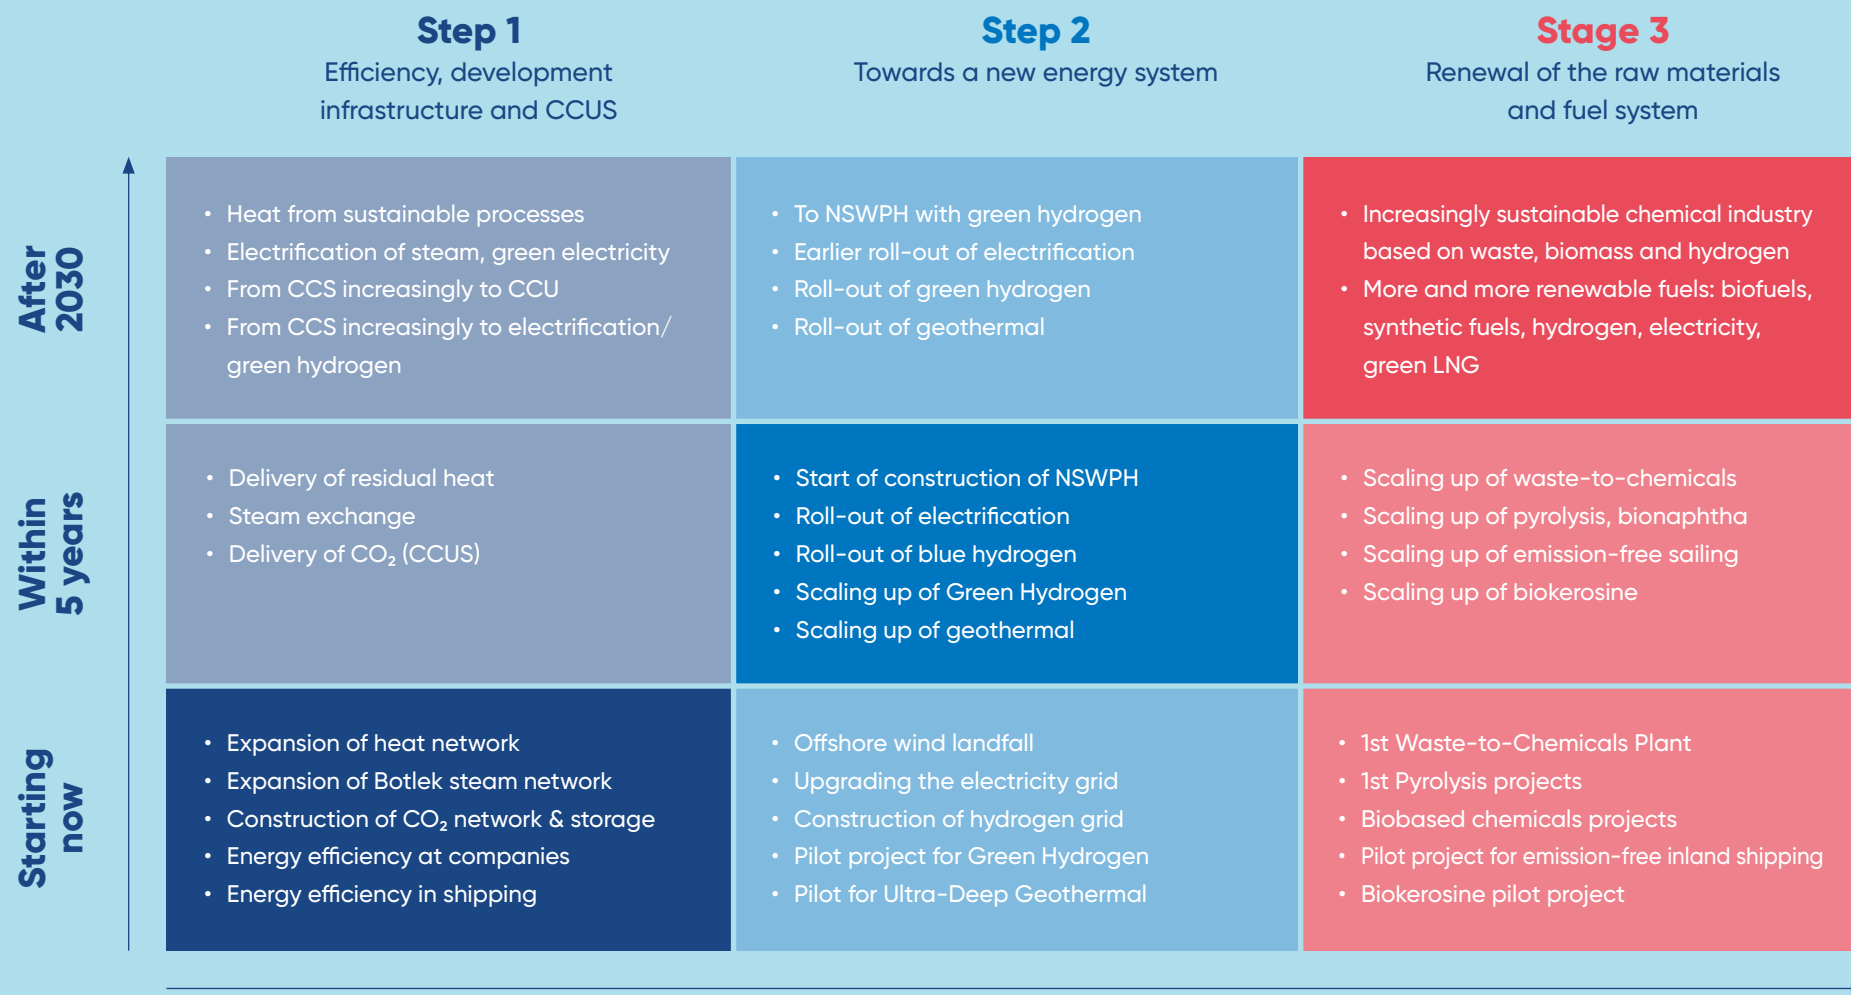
| | **Step 1** Efficiency, development infrastructure and CCUS | **Step 2** Towards a new energy system | **Stage 3** Renewal of the raw materials and fuel system |
|---|---|---|---|
| **After 2030** | • Heat from sustainable processes • Electrification of steam, green electricity • From CCS increasingly to CCU • From CCS increasingly to electrification/ green hydrogen | • To NSWPH with green hydrogen • Earlier roll-out of electrification • Roll-out of green hydrogen • Roll-out of geothermal | • Increasingly sustainable chemical industry based on waste, biomass and hydrogen • More and more renewable fuels: biofuels, synthetic fuels, hydrogen, electricity, green LNG |
| **Within 5 years** | • Delivery of residual heat • Steam exchange • Delivery of $CO_2$ (CCUS) | • Start of construction of NSWPH • Roll-out of electrification • Roll-out of blue hydrogen • Scaling up of Green Hydrogen • Scaling up of geothermal | • Scaling up of waste-to-chemicals • Scaling up of pyrolysis, bionaphtha • Scaling up of emission-free sailing • Scaling up of biokerosine |
| **Starting now** | • Expansion of heat network • Expansion of Botlek steam network • Construction of $CO_2$ network & storage • Energy efficiency at companies • Energy efficiency in shipping | • Offshore wind landfall • Upgrading the electricity grid • Construction of hydrogen grid • Pilot project for Green Hydrogen • Pilot for Ultra-Deep Geothermal | • 1st Waste-to-Chemicals Plant • 1st Pyrolysis projects • Biobased chemicals projects • Pilot project for emission-free inland shipping • Biokerosine pilot project |